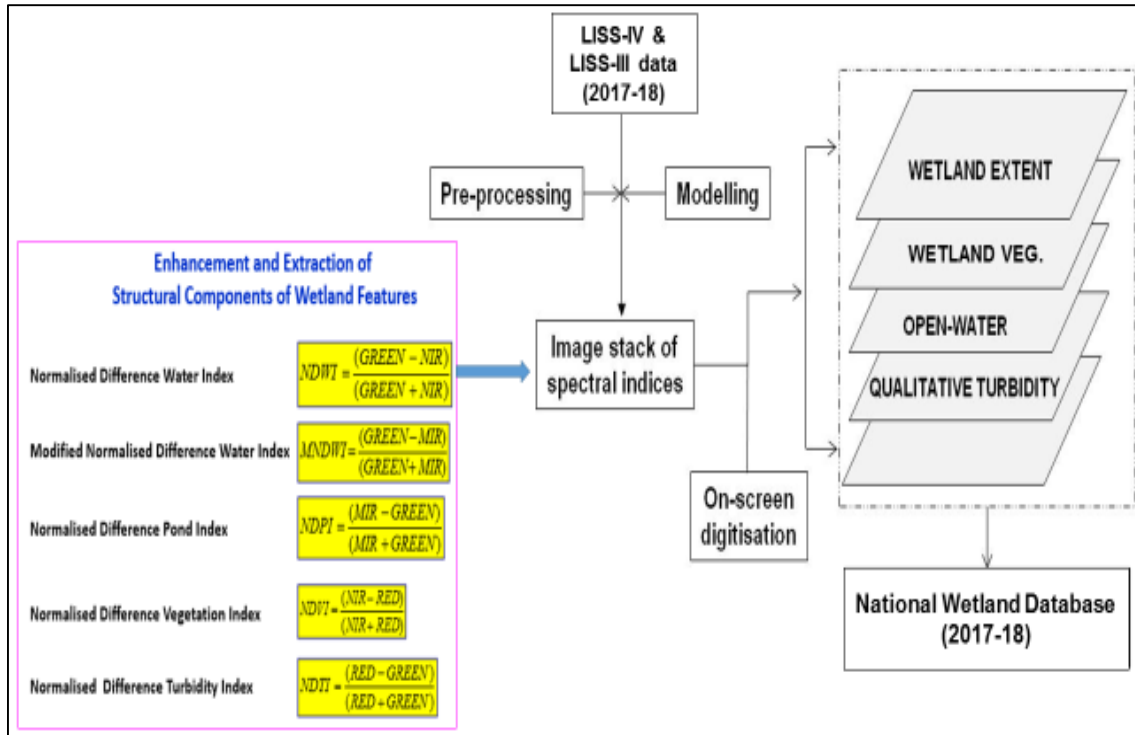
LISS-IV & LISS-III data (2017-18)

Pre-processing

Modelling

Enhancement and Extraction of Structural Components of Wetland Features

Normalised Difference Water Index $NDWI = \frac{(GREEN - NIR)}{(GREEN + NIR)}$

Modified Normalised Difference Water Index $MNDWI = \frac{(GREEN - MIR)}{(GREEN + MIR)}$

Normalised Difference Pond Index $NDPI = \frac{(MIR - GREEN)}{(MIR + GREEN)}$

Normalised Difference Vegetation Index $NDVI = \frac{(NIR - RED)}{(NIR + RED)}$

Normalised Difference Turbidity Index $NDTI = \frac{(RED - GREEN)}{(RED + GREEN)}$

Image stack of spectral indices

On-screen digitisation

WETLAND EXTENT

WETLAND VEG.

OPEN-WATER

QUALITATIVE TURBIDITY

National Wetland Database (2017-18)